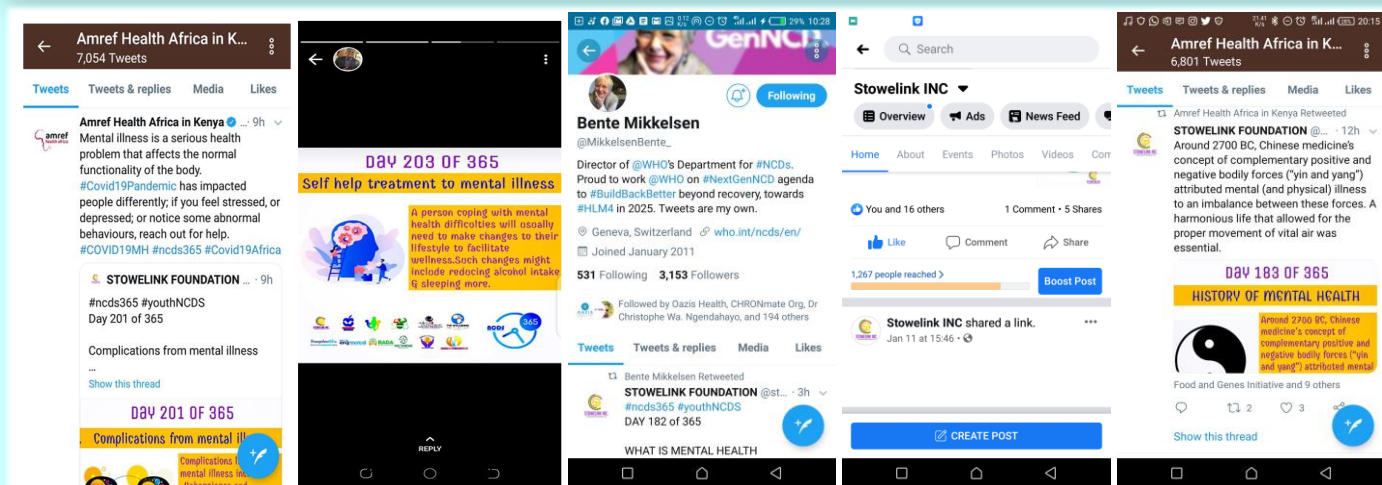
Amref Health Africa in K...
7,054 Tweets

Tweets | Tweets & replies | Media | Likes

Amref Health Africa in Kenya · 9h
Mental illness is a serious health problem that affects the normal functionality of the body. #Covid19Pandemic has impacted people differently; if you feel stressed, or depressed; or notice some abnormal behaviours, reach out for help. #COVID19MH #ncds365 #Covid19Africa

STOWELINK FOUNDATION ... · 9h
#ncds365 #youthNCDS
Day 201 of 365

Complications from mental illness
...
Show this thread

DAY 201 OF 365
Complications from mental ill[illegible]
Complications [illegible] mental illness in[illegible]

DAY 203 OF 365
Self help treatment to mental illness
A person coping with mental health difficulties will usually need to make changes to their lifestyle to facilitate wellness.Such changes might include reducing alcohol intake & sleeping more.
365
REPLY

29% 10:28
GenNCD
Following
Bente Mikkelsen
@MikkelsenBente_
Director of @WHO's Department for #NCDs. Proud to work @WHO on #NextGenNCD agenda to #BuildBackBetter beyond recovery, towards #HLM4 in 2025. Tweets are my own.
Geneva, Switzerland who.int/ncds/en/
Joined January 2011
531 Following 3,153 Followers
Followed by Oazis Health, CHRONmate Org, Dr Christophe Wa. Ngendahayo, and 194 others
Tweets | Tweets & replies | Media | Likes
Bente Mikkelsen Retweeted
STOWELINK FOUNDATION @st... · 3h
#ncds365 #youthNCDS
DAY 182 of 365

WHAT IS MENTAL HEALTH

Search
Stowelink INC
Overview | Ads | News Feed
Home | About | Events | Photos | Videos | Com
You and 16 others | 1 Comment • 5 Shares
Like | Comment | Share
1,267 people reached
Boost Post
Stowelink INC shared a link.
Jan 11 at 15:46
CREATE POST

20:15
Amref Health Africa in K...
6,801 Tweets
Tweets | Tweets & replies | Media | Likes
Amref Health Africa in Kenya Retweeted
STOWELINK FOUNDATION @... · 12h
Around 2700 BC, Chinese medicine's concept of complementary positive and negative bodily forces ("yin and yang") attributed mental (and physical) illness to an imbalance between these forces. A harmonious life that allowed for the proper movement of vital air was essential.
DAY 183 OF 365
HISTORY OF MENTAL HEALTH
Around 2700 BC, Chinese medicine's concept of complementary positive and negative bodily forces ("yin and yang") attributed mental
Food and Genes Initiative and 9 others
2 3
Show this thread